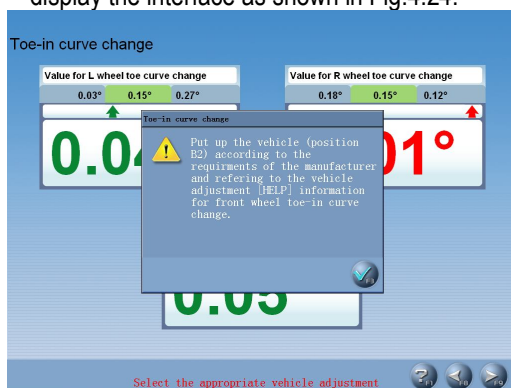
display the interface as shown in Fig.4.24.

Toe-in curve change

Value for L wheel toe curve change

0.03° 0.15° 0.27°

0.0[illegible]

Value for R wheel toe curve change

0.18° 0.15° 0.12°

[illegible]01°

Toe-in curve change

Put up the vehicle (position B2) according to the requirements of the manufacturer and refering to the vehicle adjustment [HELP] information for front wheel toe-in curve change.

0.05

Select the appropriate vehicle adjustment